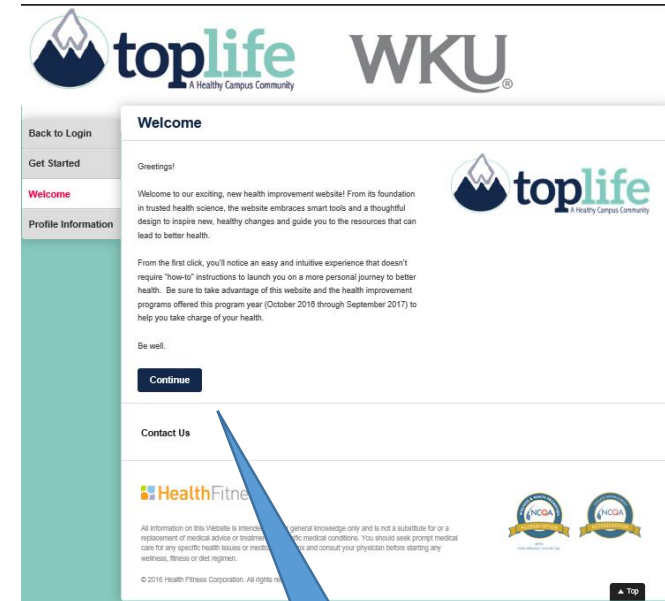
toplife
A Healthy Campus Community

WKU®

Back to Login
Get Started
Welcome
Profile Information

Welcome

Greetings!

Welcome to our exciting, new health improvement website! From its foundation in trusted health science, the website embraces smart tools and a thoughtful design to inspire new, healthy changes and guide you to the resources that can lead to better health.

toplife
A Healthy Campus Community

From the first click, you'll notice an easy and intuitive experience that doesn't require "how-to" instructions to launch you on a more personal journey to better health. Be sure to take advantage of this website and the health improvement programs offered this program year (October 2016 through September 2017) to help you take charge of your health.

Be well.

Continue

Contact Us

HealthFitne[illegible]

All information on this Website is intende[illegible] general knowledge only and is not a substitute for or a replacement of medical advice or treatmen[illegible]fic medical conditions. You should seek prompt medical care for any specific health issues or medic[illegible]s and consult your physician before starting any wellness, fitness or diet regimen.

© 2016 Health Fitness Corporation. All rights re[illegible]

NCQA
NCQA

▲ Top